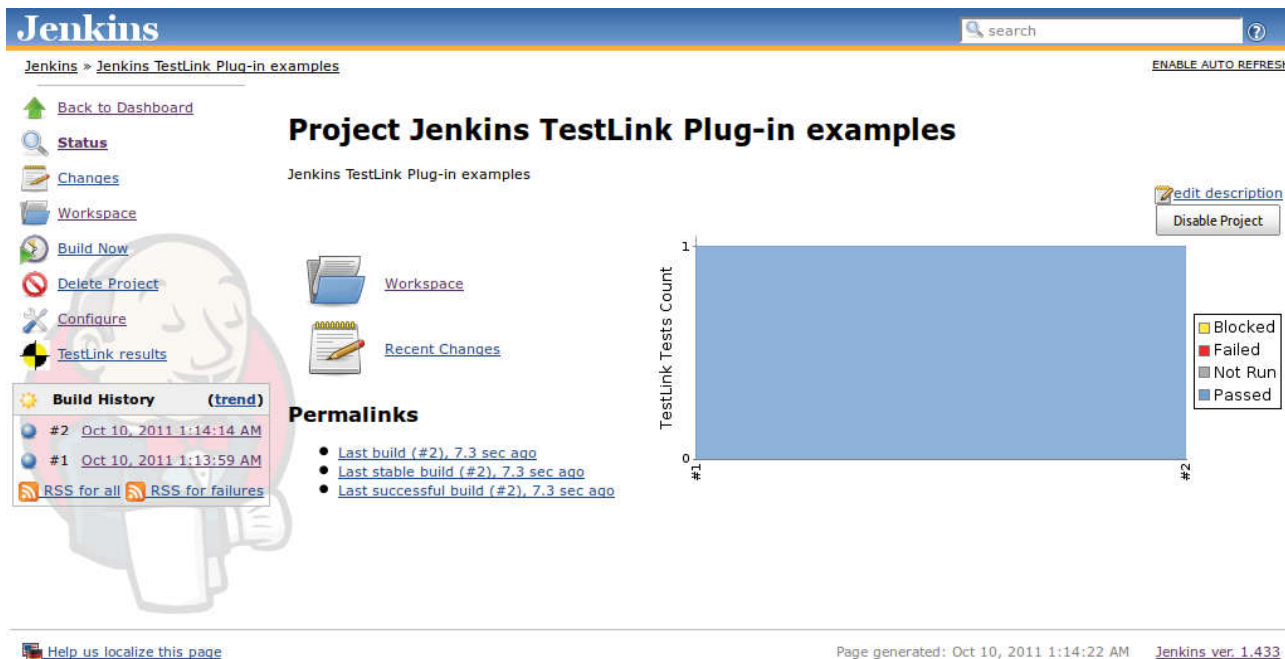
Jenkins

search

?

Jenkins » Jenkins TestLink Plug-in examples

ENABLE AUTO REFRESH

Back to Dashboard
Status
Changes
Workspace
Build Now
Delete Project
Configure
TestLink results

| Build History | (trend) |
|---|---|
| #2 | Oct 10, 2011 1:14:14 AM |
| #1 | Oct 10, 2011 1:13:59 AM |

RSS for all RSS for failures

Project Jenkins TestLink Plug-in examples

Jenkins TestLink Plug-in examples

edit description

Disable Project

Workspace

Recent Changes

Permalinks

- Last build (#2), 7.3 sec ago
- Last stable build (#2), 7.3 sec ago
- Last successful build (#2), 7.3 sec ago

TestLink Tests Count

1

0

#1

#2

Blocked
Failed
Not Run
Passed

Help us localize this page

Page generated: Oct 10, 2011 1:14:22 AM Jenkins ver. 1.433